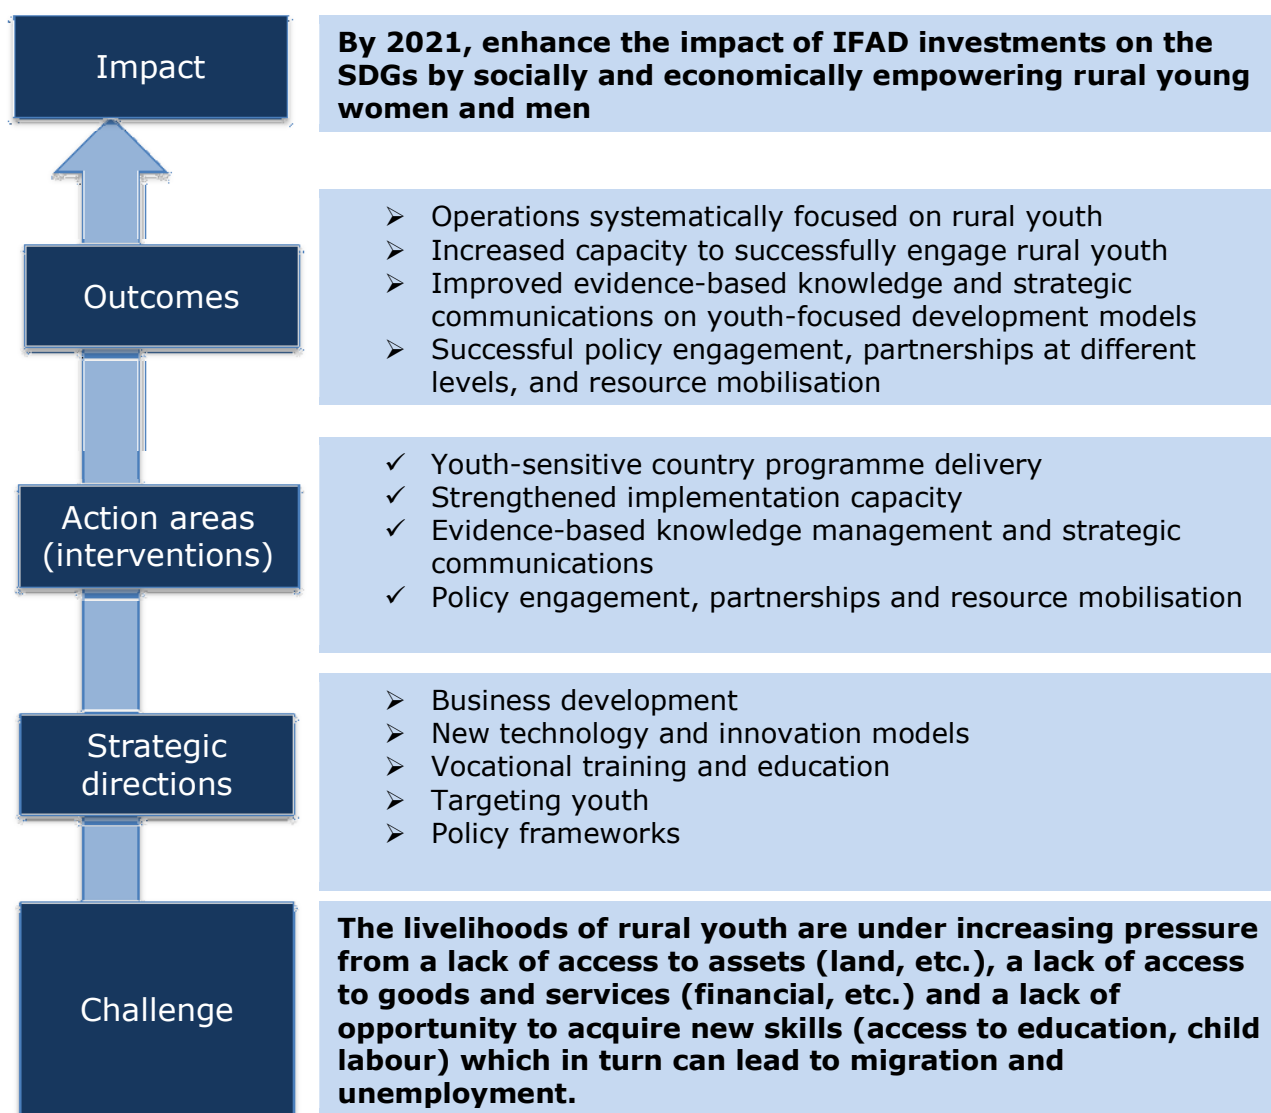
Impact

**By 2021, enhance the impact of IFAD investments on the SDGs by socially and economically empowering rural young women and men**

Outcomes

➢ Operations systematically focused on rural youth
➢ Increased capacity to successfully engage rural youth
➢ Improved evidence-based knowledge and strategic communications on youth-focused development models
➢ Successful policy engagement, partnerships at different levels, and resource mobilisation

Action areas (interventions)

✓ Youth-sensitive country programme delivery
✓ Strengthened implementation capacity
✓ Evidence-based knowledge management and strategic communications
✓ Policy engagement, partnerships and resource mobilisation

Strategic directions

➢ Business development
➢ New technology and innovation models
➢ Vocational training and education
➢ Targeting youth
➢ Policy frameworks

Challenge

**The livelihoods of rural youth are under increasing pressure from a lack of access to assets (land, etc.), a lack of access to goods and services (financial, etc.) and a lack of opportunity to acquire new skills (access to education, child labour) which in turn can lead to migration and unemployment.**